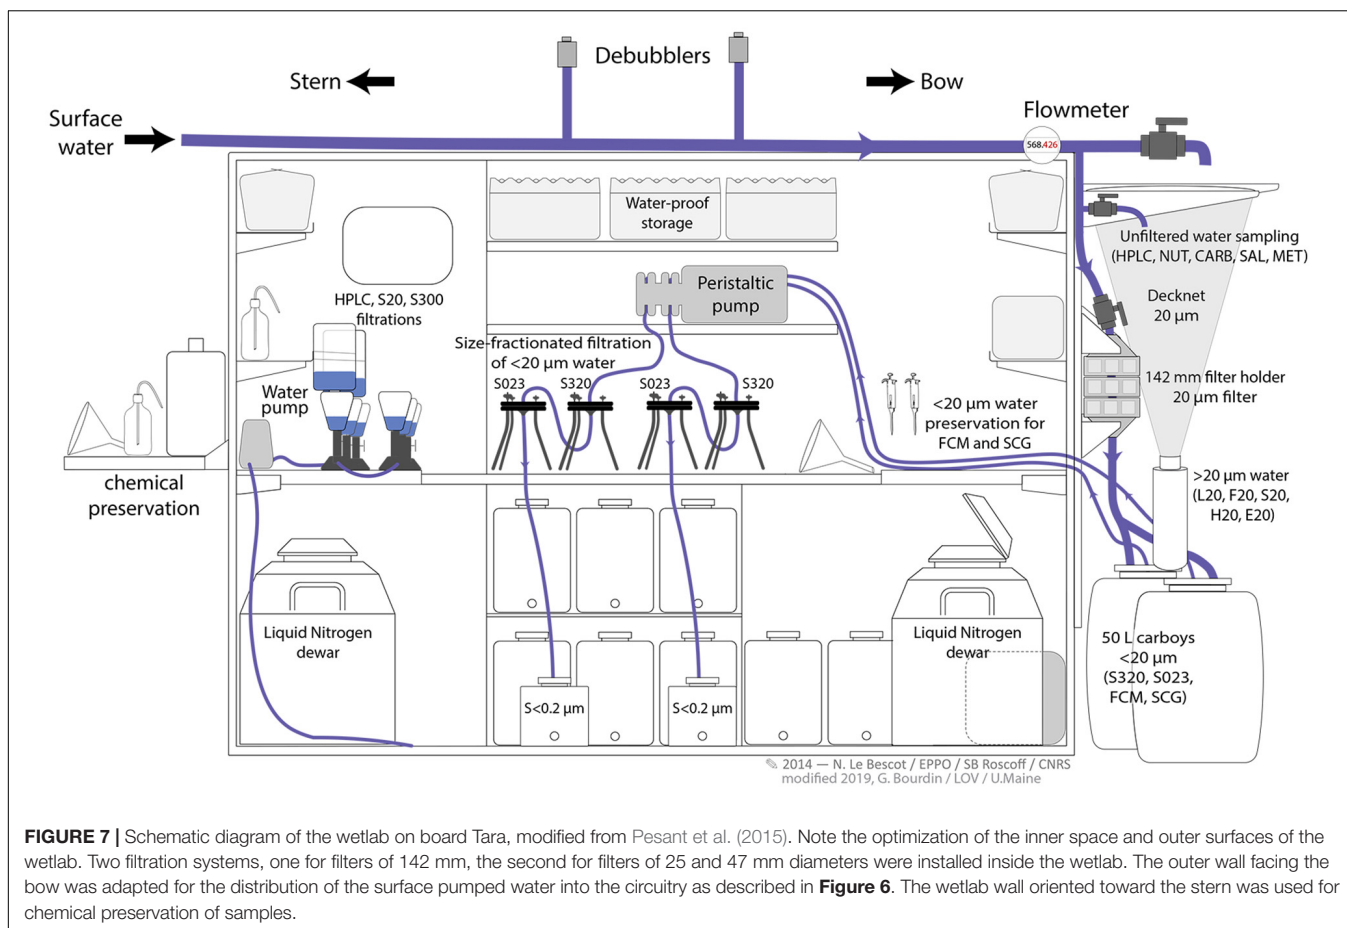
Debubblers

Stern

Bow

Surface water

Flowmeter

568.426

Water-proof storage

Unfiltered water sampling (HPLC, NUT, CARB, SAL, MET)

HPLC, S20, S300 filtrations

Peristaltic pump

Decknet 20 µm

Size-fractionated filtration of <20 µm water

S023 S320 S023 S320

Water pump

142 mm filter holder 20 µm filter

<20 µm water preservation for FCM and SCG

chemical preservation

>20 µm water (L20, F20, S20, H20, E20)

Liquid Nitrogen dewar

Liquid Nitrogen dewar

50 L carboys <20 µm (S320, S023, FCM, SCG)

S<0.2 µm

S<0.2 µm

✎ 2014 — N. Le Bescot / EPPO / SB Roscoff / CNRS modified 2019, G. Bourdin / LOV / U.Maine

**FIGURE 7 |** Schematic diagram of the wetlab on board Tara, modified from Pesant et al. (2015). Note the optimization of the inner space and outer surfaces of the wetlab. Two filtration systems, one for filters of 142 mm, the second for filters of 25 and 47 mm diameters were installed inside the wetlab. The outer wall facing the bow was adapted for the distribution of the surface pumped water into the circuitry as described in **Figure 6**. The wetlab wall oriented toward the stern was used for chemical preservation of samples.